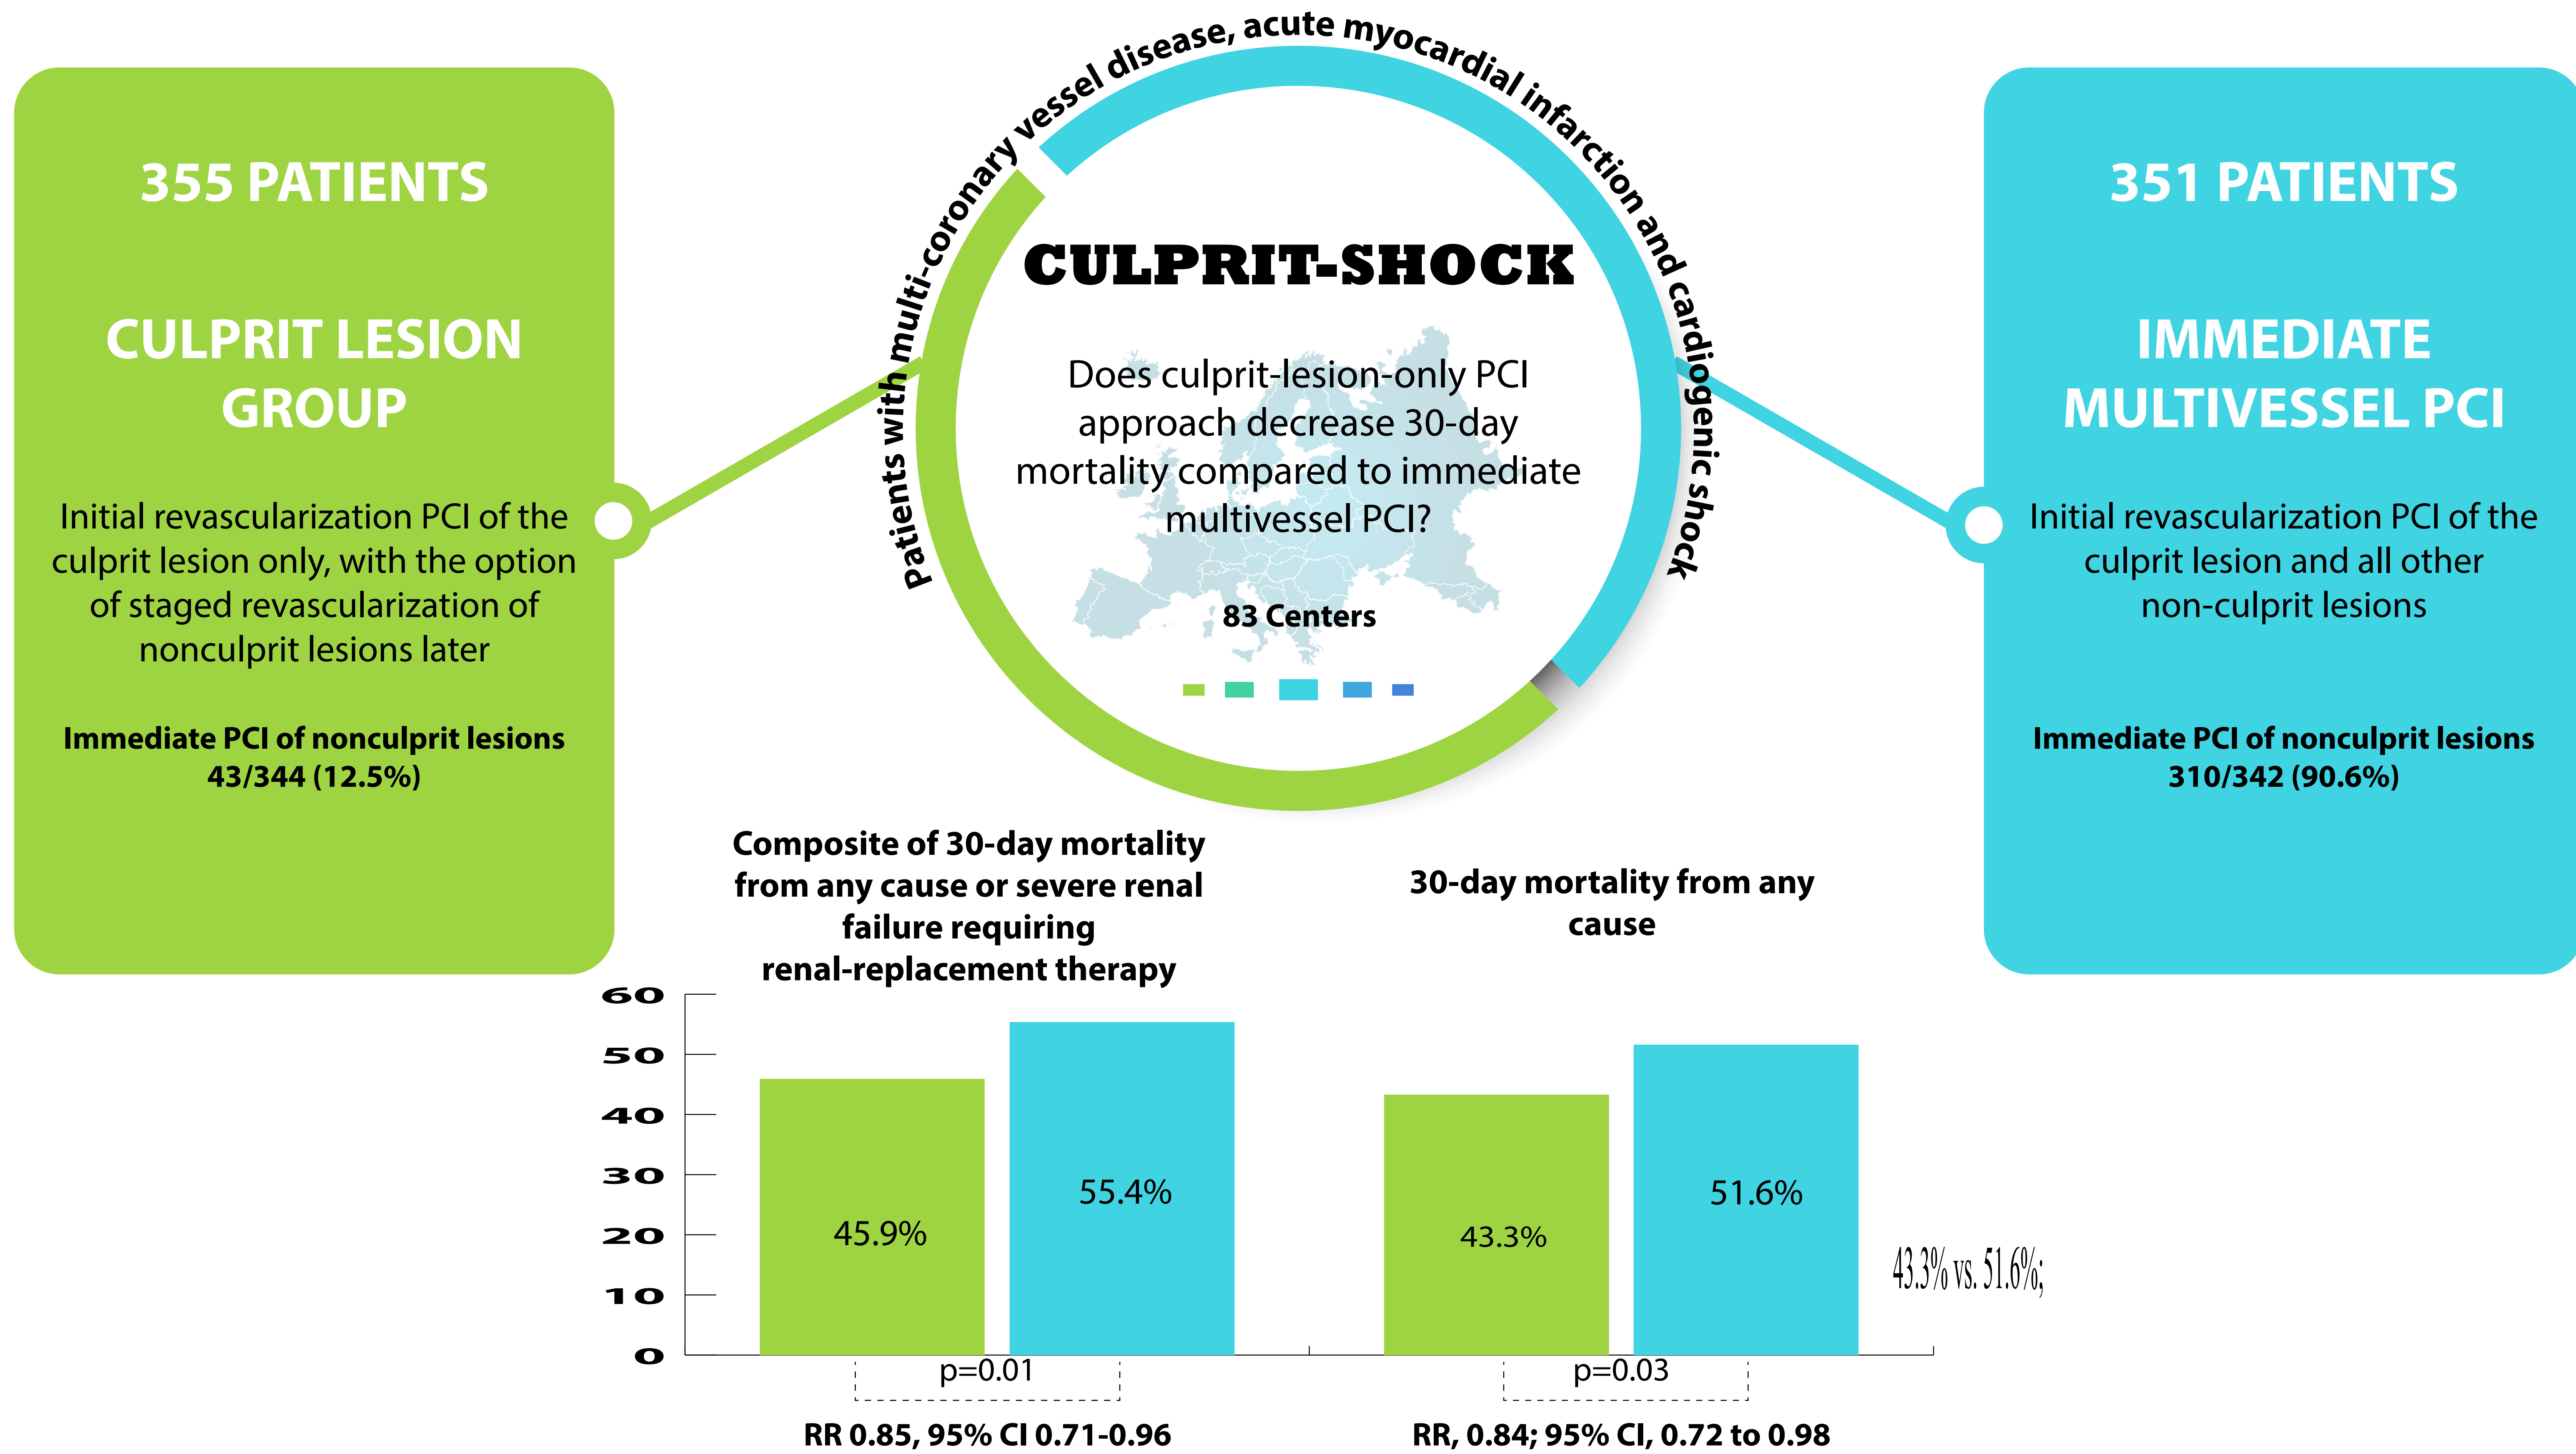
355 PATIENTS

CULPRIT LESION GROUP

Initial revascularization PCI of the culprit lesion only, with the option of staged revascularization of nonculprit lesions later

Immediate PCI of nonculprit lesions 43/344 (12.5%)

Patients with multi-coronary vessel disease, acute myocardial infarction and cardiogenic shock

CULPRIT-SHOCK

Does culprit-lesion-only PCI approach decrease 30-day mortality compared to immediate multivessel PCI?

83 Centers

351 PATIENTS

IMMEDIATE MULTIVESSEL PCI

Initial revascularization PCI of the culprit lesion and all other non-culprit lesions

Immediate PCI of nonculprit lesions 310/342 (90.6%)

Composite of 30-day mortality from any cause or severe renal failure requiring renal-replacement therapy

30-day mortality from any cause

60
50
40
30
20
10
0

45.9%
55.4%
43.3%
51.6%

43.3% vs. 51.6%;

p=0.01
p=0.03

RR 0.85, 95% CI 0.71-0.96
RR, 0.84; 95% CI, 0.72 to 0.98